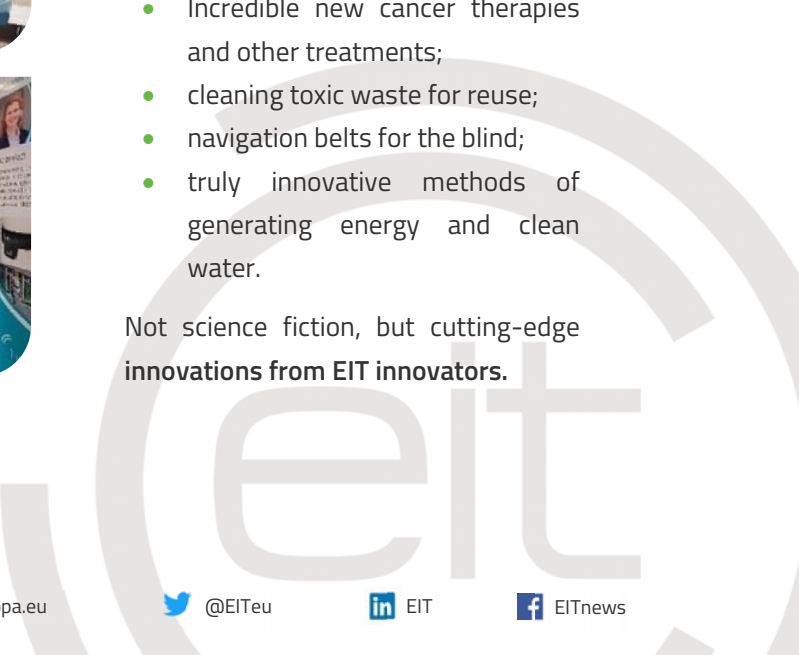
- Incredible new cancer therapies and other treatments;
- cleaning toxic waste for reuse;
- navigation belts for the blind;
- truly innovative methods of generating energy and clean water.

Not science fiction, but cutting-edge **innovations from EIT innovators.**

pa.eu @EITeu EIT EITnews